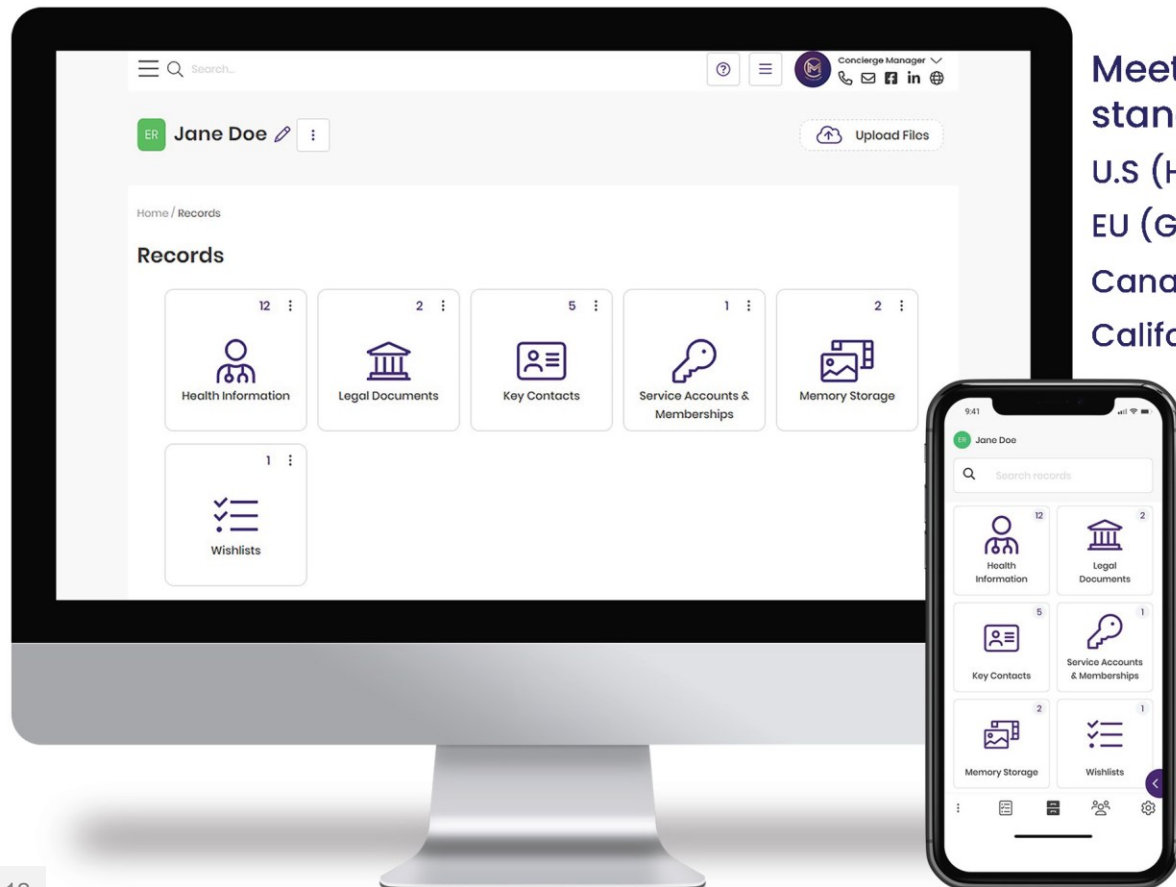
Search...

Concierge Manager

ER Jane Doe

Upload Files

Home / Records

Records

12
Health Information

2
Legal Documents

5
Key Contacts

1
Service Accounts & Memberships

2
Memory Storage

1
Wishlists

Meet
stan
U.S (H
EU (G
Cana
Califo

9:41

ER Jane Doe

Search records

12
Health Information

2
Legal Documents

5
Key Contacts

1
Service Accounts & Memberships

2
Memory Storage

1
Wishlists

12